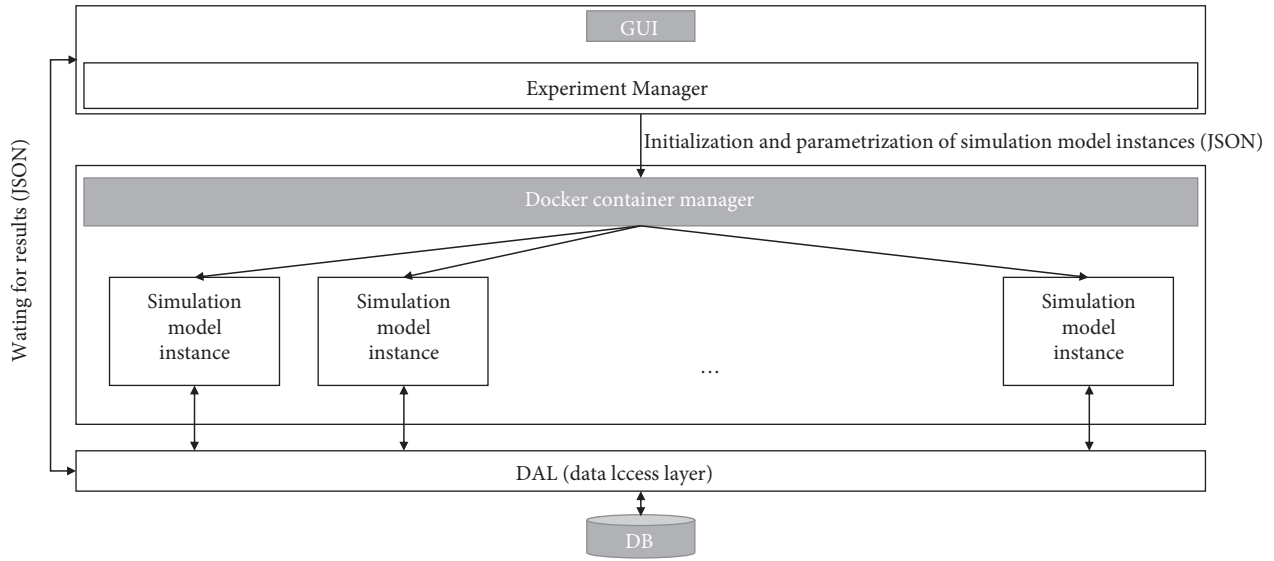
GUI

Experiment Manager

Initialization and parametrization of simulation model instances (JSON)

Docker container manager

Simulation model instance

Simulation model instance

…

Simulation model instance

Wating for results (JSON)

DAL (data lccess layer)

DB